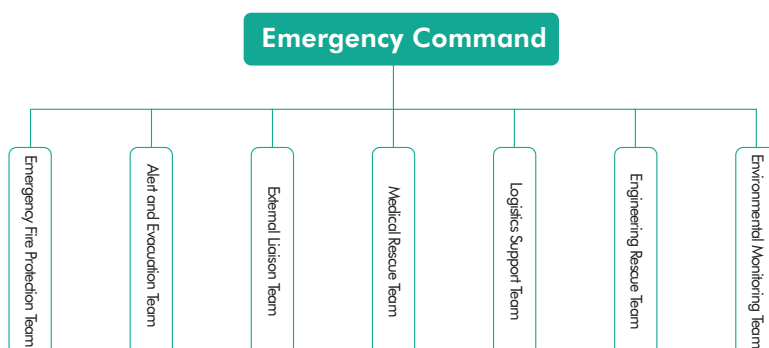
Emergency Command

Emergency Fire Protection Team

Alert and Evacuation Team

External Liaison Team

Medical Rescue Team

Logistics Support Team

Engineering Rescue Team

Environmental Monitoring Team